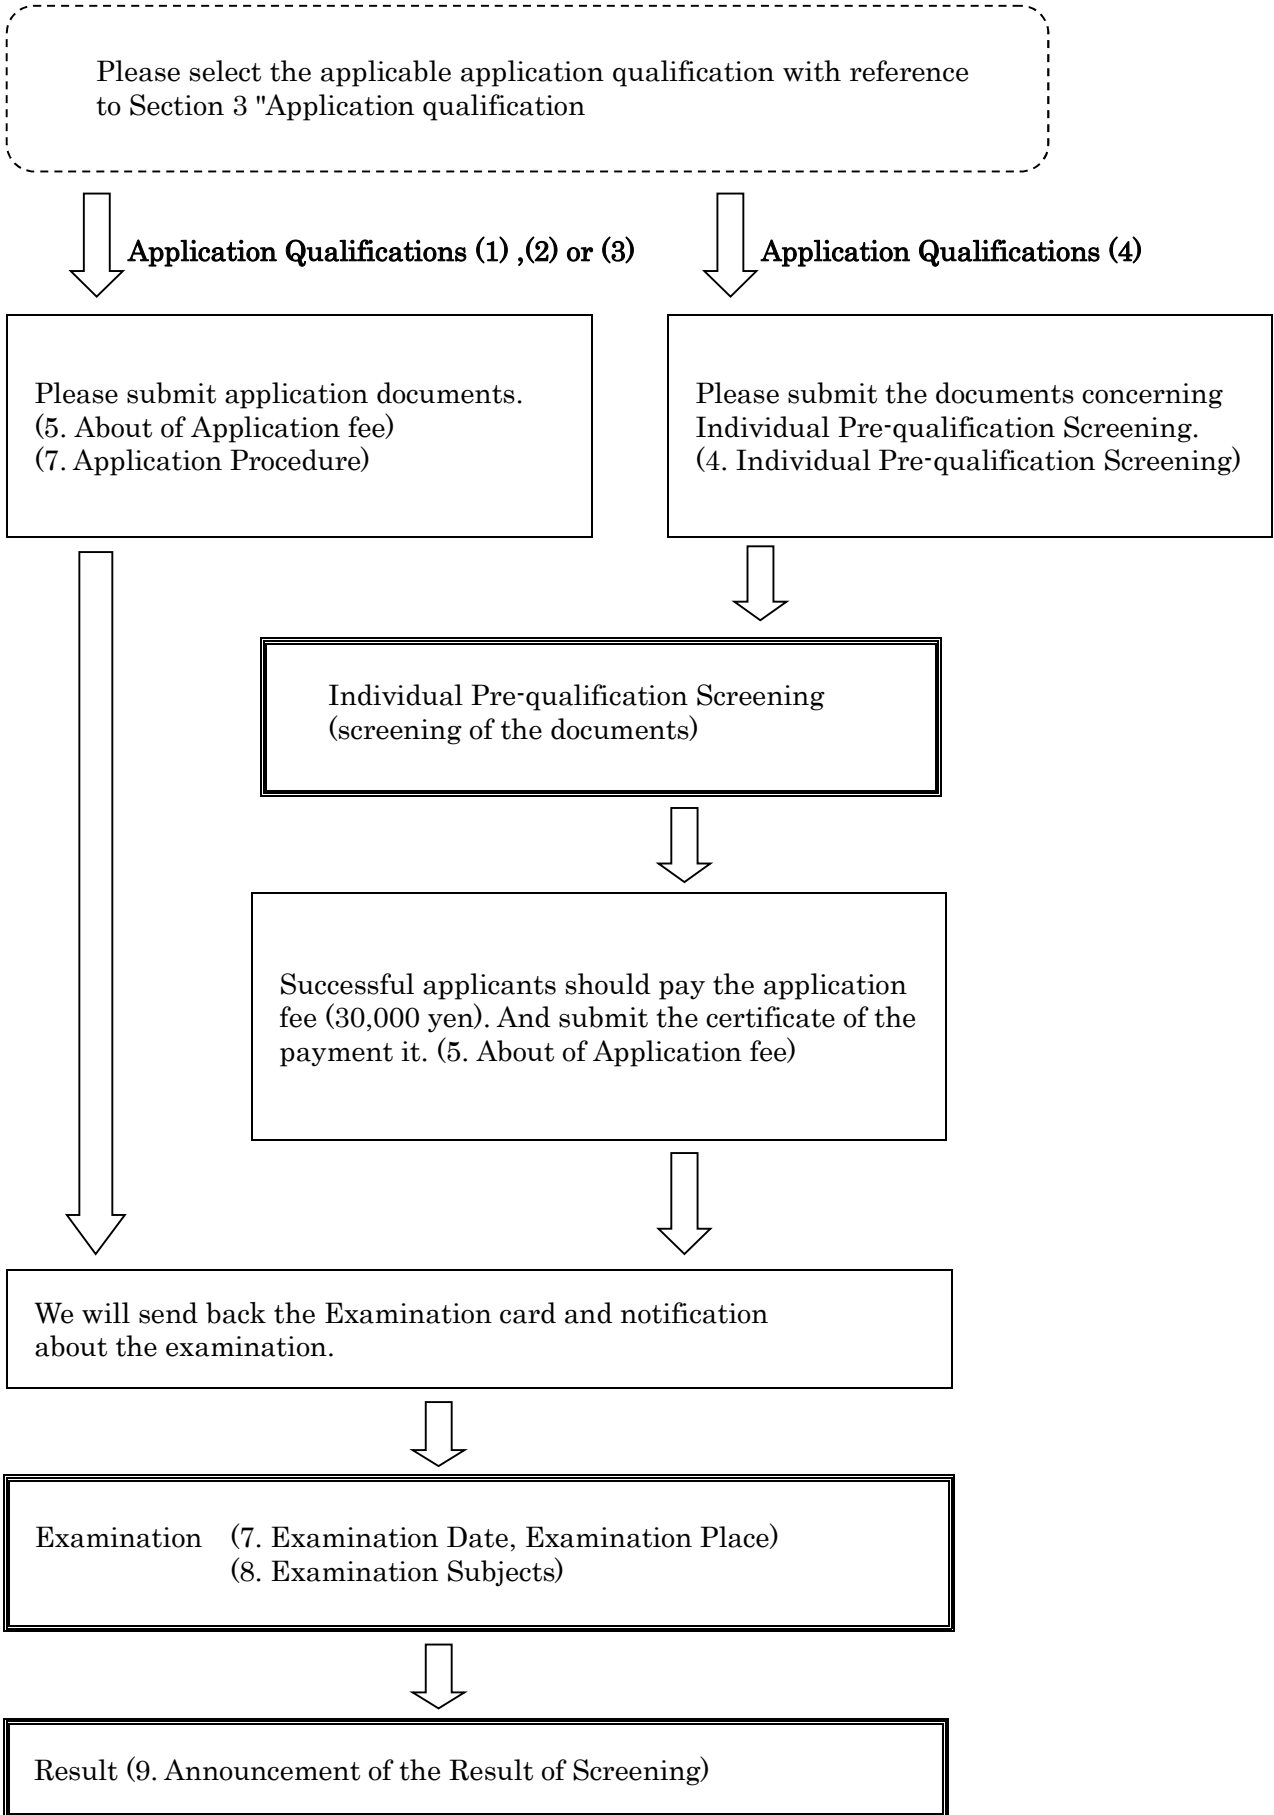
Please select the applicable application qualification with reference to Section 3 "Application qualification

Application Qualifications (1) ,(2) or (3)

Application Qualifications (4)

Please submit application documents.
(5. About of Application fee)
(7. Application Procedure)

Please submit the documents concerning Individual Pre-qualification Screening.
(4. Individual Pre-qualification Screening)

Individual Pre-qualification Screening
(screening of the documents)

Successful applicants should pay the application fee (30,000 yen). And submit the certificate of the payment it. (5. About of Application fee)

We will send back the Examination card and notification about the examination.

Examination (7. Examination Date, Examination Place)
(8. Examination Subjects)

Result (9. Announcement of the Result of Screening)